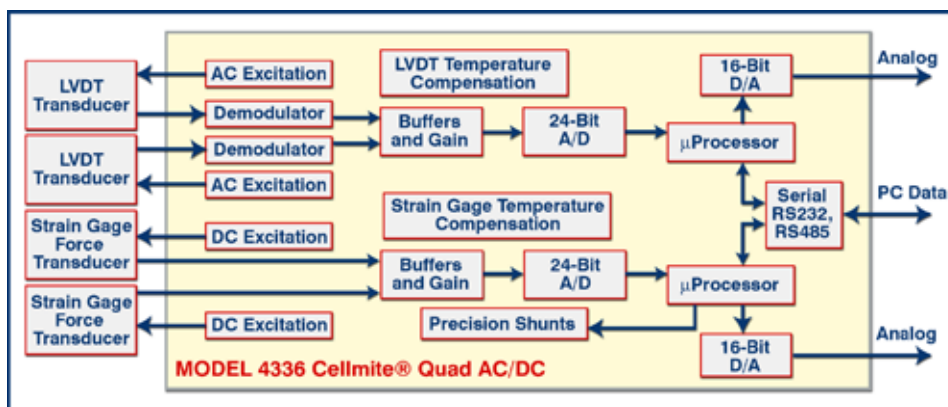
LVDT Transducer

AC Excitation

LVDT Temperature Compensation

16-Bit D/A

Analog

Demodulator

Buffers and Gain

24-Bit A/D

μProcessor

LVDT Transducer

Demodulator

AC Excitation

Serial RS232, RS485

PC Data

Strain Gage Force Transducer

DC Excitation

Strain Gage Temperature Compensation

Buffers and Gain

24-Bit A/D

μProcessor

Strain Gage Force Transducer

DC Excitation

Precision Shunts

Analog

16-Bit D/A

MODEL 4336 Cellmite® Quad AC/DC